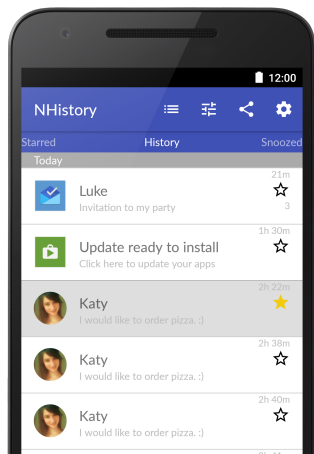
12:00

NHistory

Starred History Snoozed

Today

Luke
Invitation to my party
21m
3

Update ready to install
Click here to update your apps
1h 30m

Katy
I would like to order pizza. :)
2h 22m

Katy
I would like to order pizza. :)
2h 38m

Katy
I would like to order pizza. :)
2h 40m